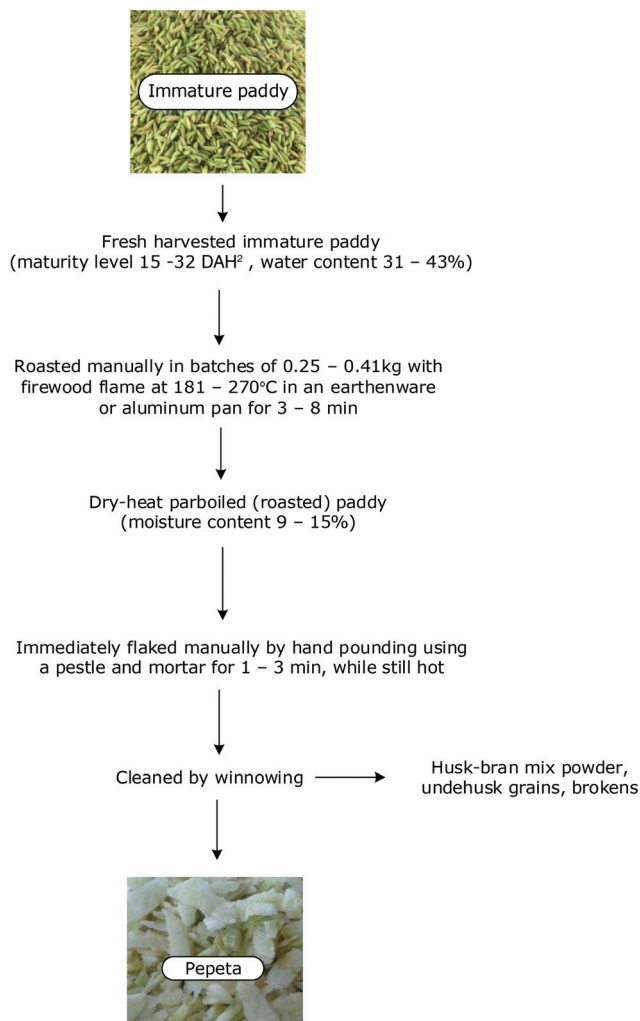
Immature paddy

Fresh harvested immature paddy (maturity level 15 -32 DAH$^2$ , water content 31 – 43%)

Roasted manually in batches of 0.25 – 0.41kg with firewood flame at 181 – 270°C in an earthenware or aluminum pan for 3 – 8 min

Dry-heat parboiled (roasted) paddy (moisture content 9 – 15%)

Immediately flaked manually by hand pounding using a pestle and mortar for 1 – 3 min, while still hot

Cleaned by winnowing

Husk-bran mix powder, undehusk grains, brokens

Pepeta